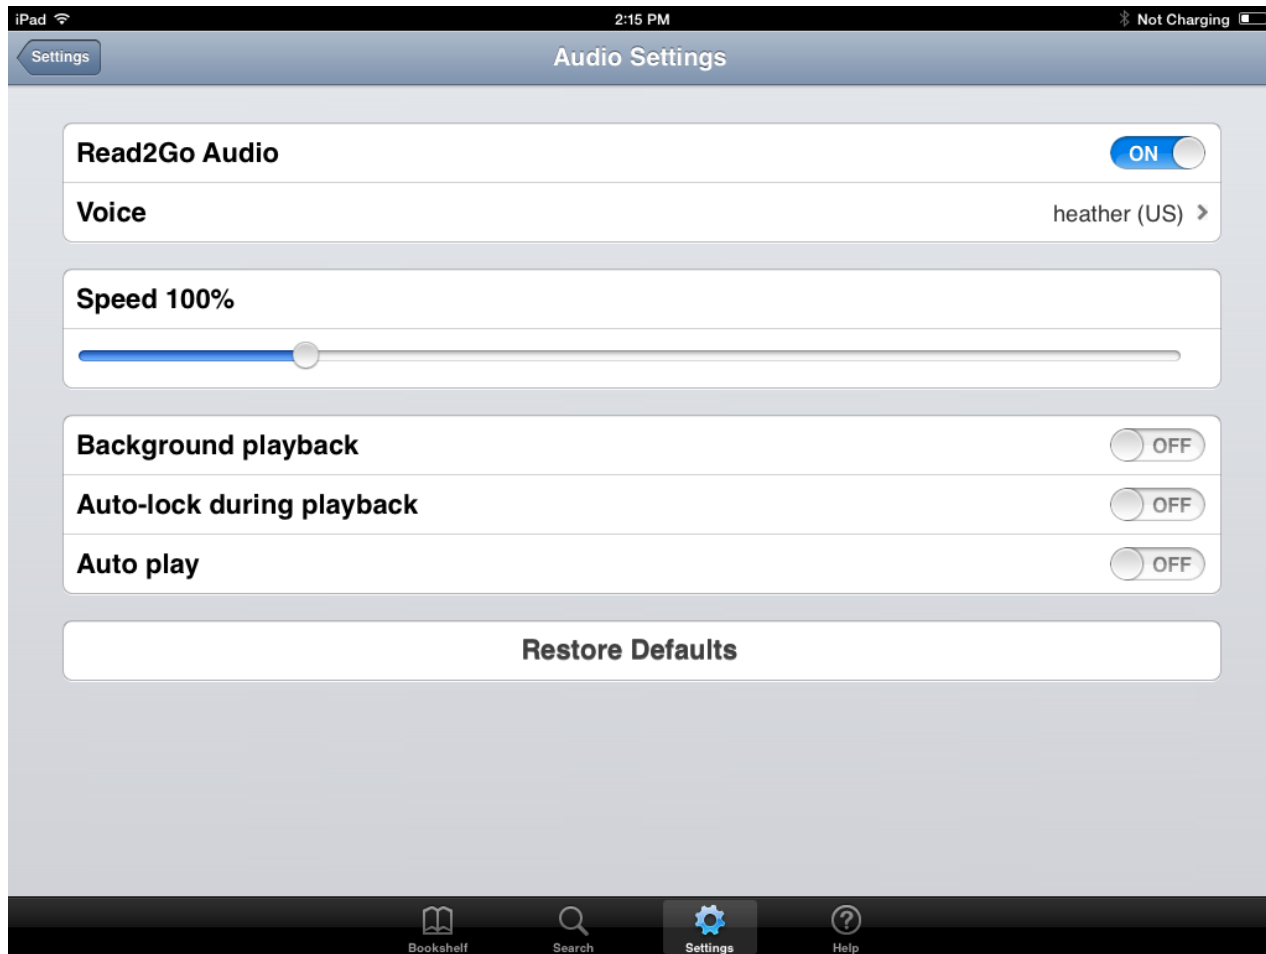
iPad 2:15 PM Not Charging

Settings
Audio Settings

Read2Go Audio ON
Voice heather (US)

Speed 100%

Background playback OFF
Auto-lock during playback OFF
Auto play OFF

Restore Defaults

Bookshelf
Search
Settings
Help